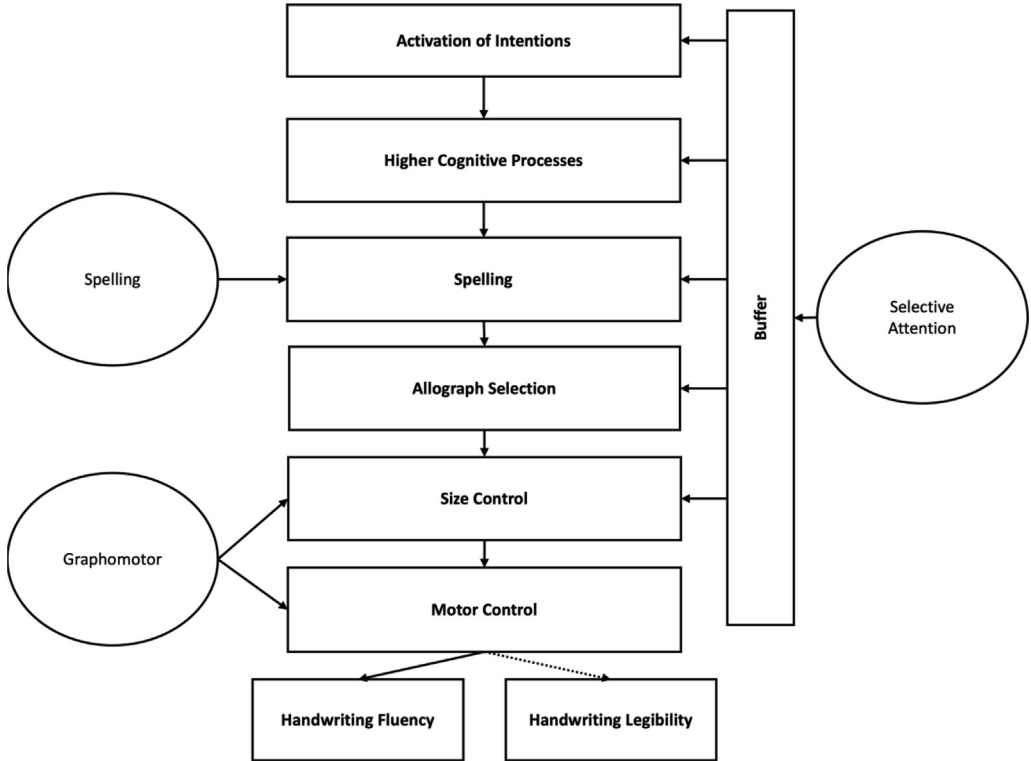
Activation of Intentions

Higher Cognitive Processes

Spelling

Spelling

Buffer

Selective Attention

Allograph Selection

Size Control

Graphomotor

Motor Control

Handwriting Fluency

Handwriting Legibility